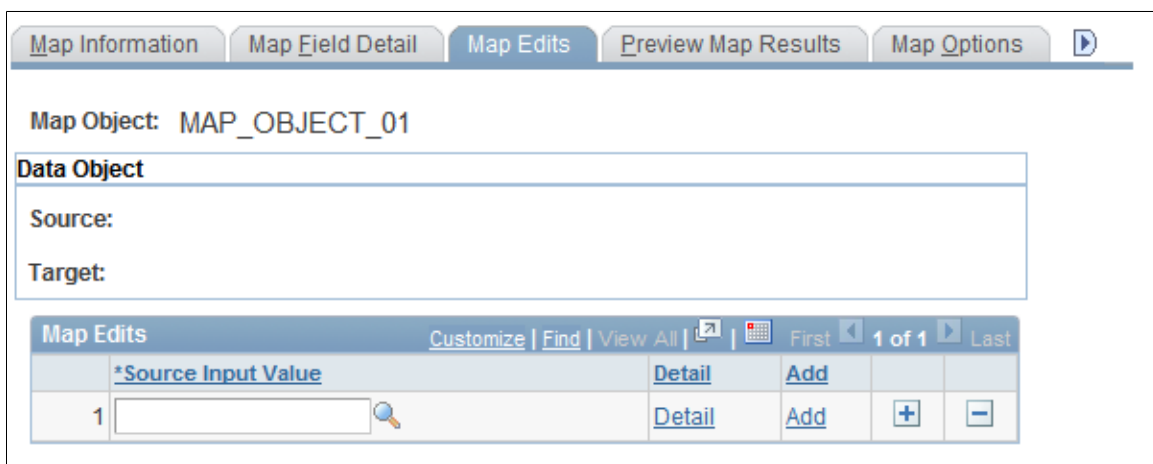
Map Information | Map Field Detail | Map Edits | Preview Map Results | Map Options

Map Object: MAP_OBJECT_01

Data Object

Source:

Target:

Map Edits Customize | Find | View All | | First 1 of 1 Last

| | *Source Input Value | Detail | Add | | |
|---|---|---|---|---|---|
| 1 | | Detail | Add | + | − |